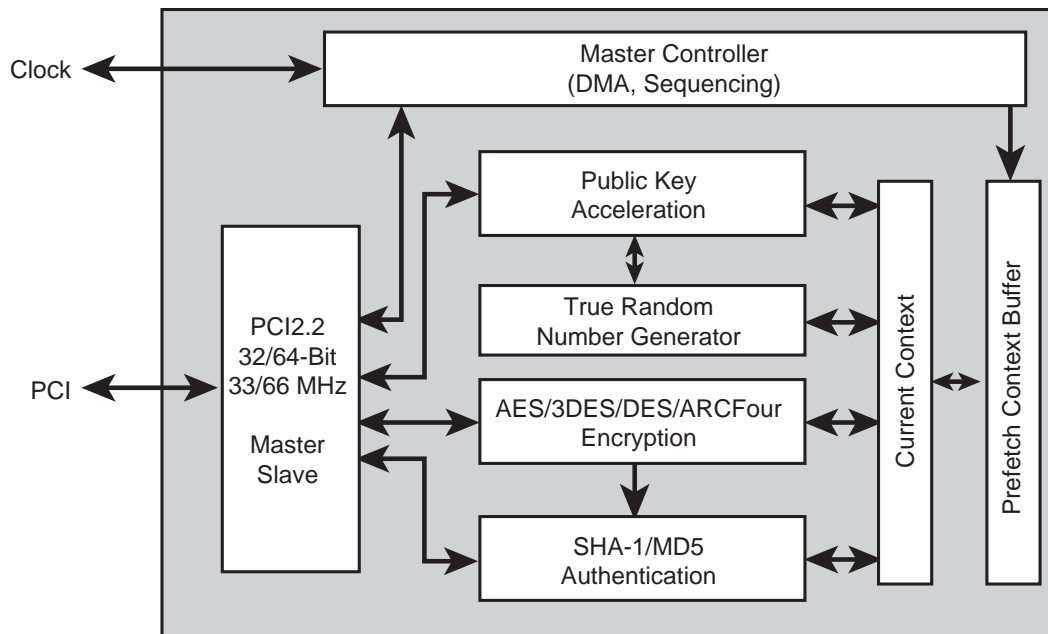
Clock

Master Controller
(DMA, Sequencing)

Public Key
Acceleration

True Random
Number Generator

PCI2.2
32/64-Bit
33/66 MHz

Master
Slave

PCI

AES/3DES/DES/ARCFour
Encryption

SHA-1/MD5
Authentication

Current Context

Prefetch Context Buffer